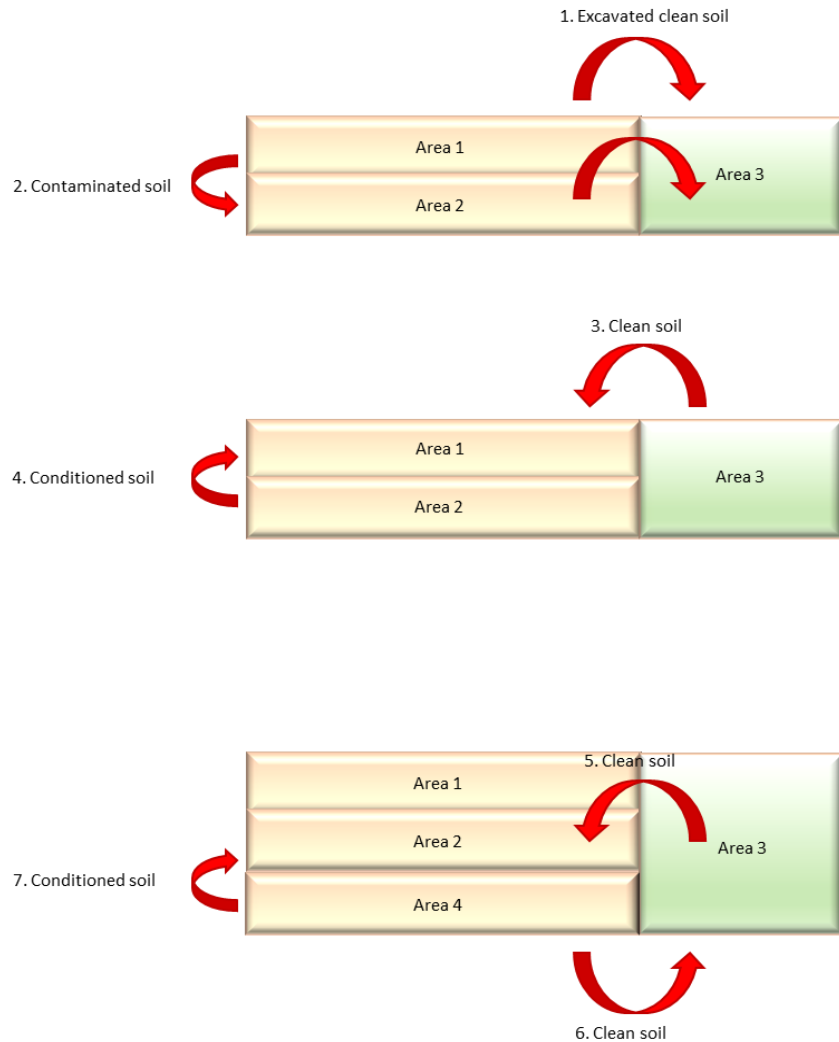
1. Excavated clean soil

2. Contaminated soil

Area 1

Area 2

Area 3

3. Clean soil

4. Conditioned soil

Area 1

Area 2

Area 3

5. Clean soil

Area 1

Area 2

Area 3

7. Conditioned soil

Area 4

6. Clean soil